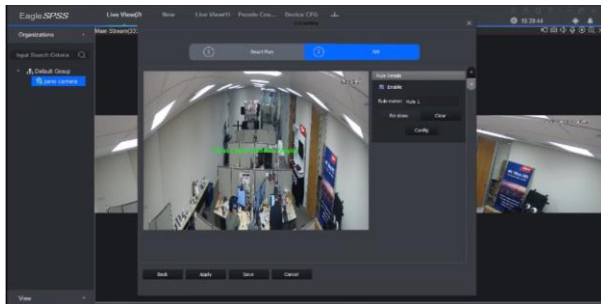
EagleSPSS

Live View(2)

Now

Live View(1)

People Cou...

Device CFG

10:39:44

Organizations

Main Stream(3/2)

Input Search Criteria

Default Group

panic camera

1

Smart Plan

2

Set

Rule Details

Enable

Rule name: Rule 1

Re-draw

Clear

Config

Back

Apply

Save

Cancel

View